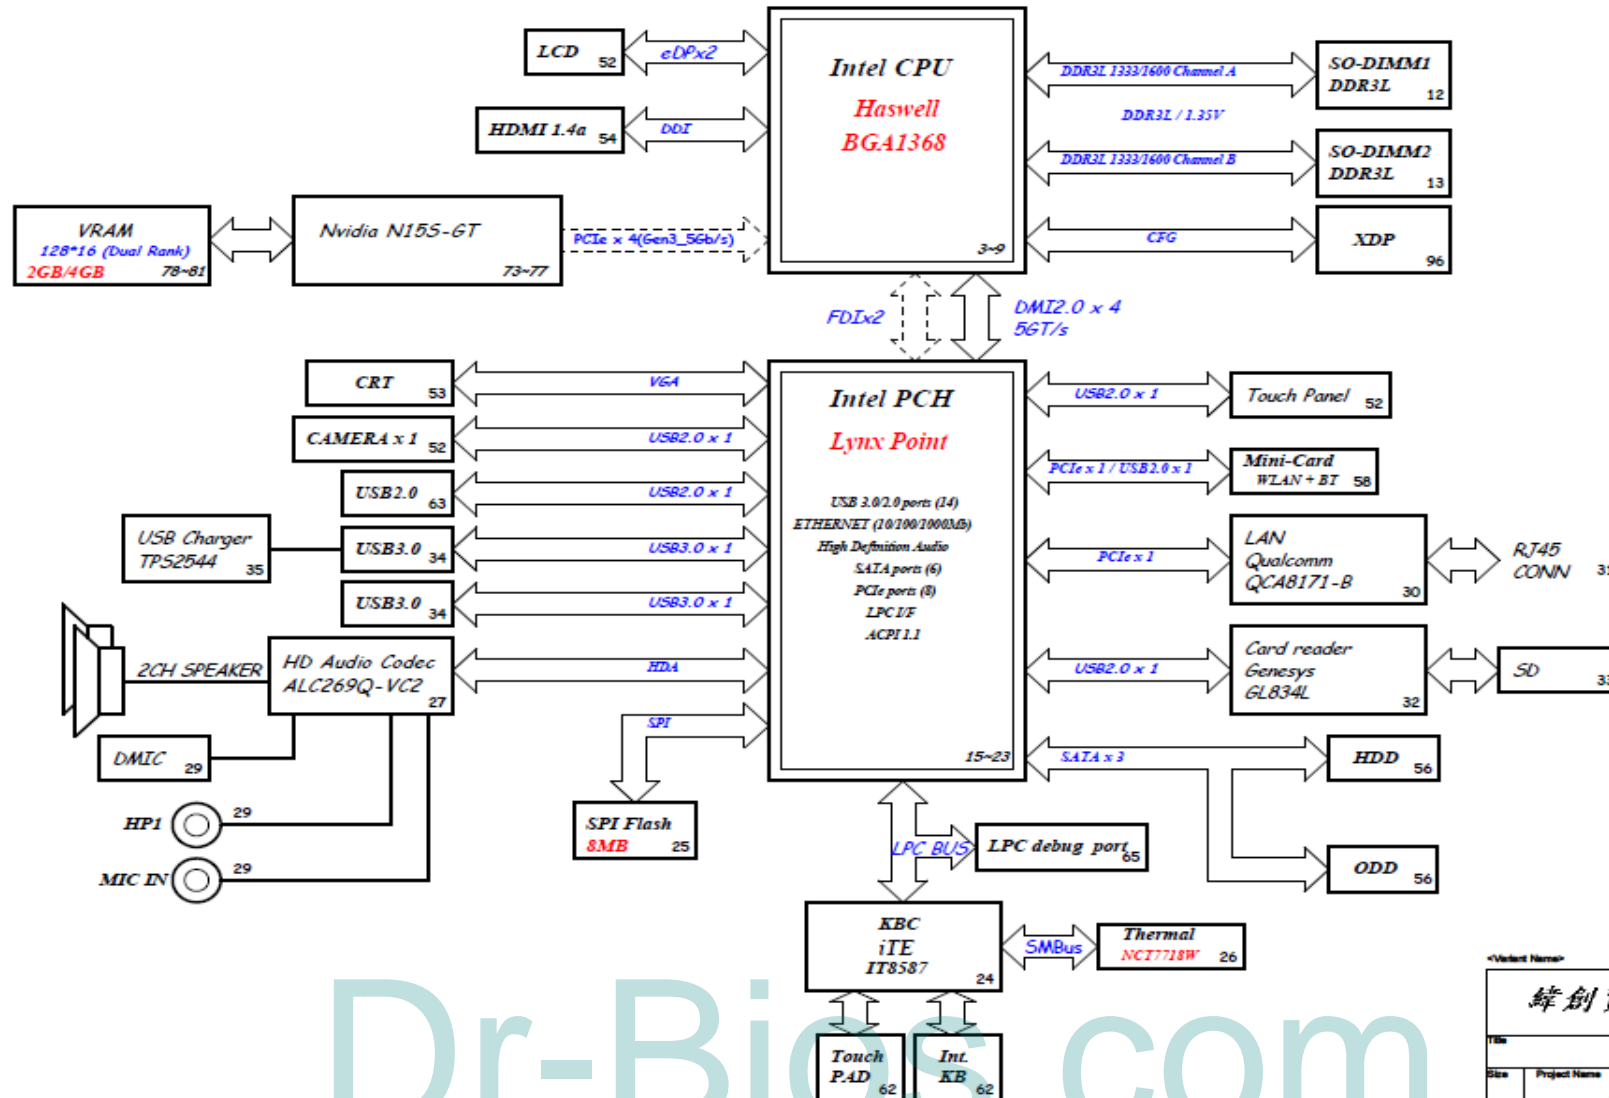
LCD 52
eDPx2
HDMI 1.4a 54
DDI
Intel CPU
Haswell
BGA1368
3~9
DDR3L 1333/1600 Channel A
SO-DIMM1 DDR3L 12
DDR3L / 1.35V
DDR3L 1333/1600 Channel B
SO-DIMM2 DDR3L 13
CFG
XDP 96
VRAM
128*16 (Dual Rank)
2GB/4GB 78~81
Nvidia N15S-GT
73~77
PCIe x 4(Gen3_5Gb/s)
FDIx2
DMI2.0 x 4
5GT/s
CRT 53
VGA
CAMERA x 1 52
USB2.0 x 1
USB2.0 63
USB2.0 x 1
USB Charger TPS2544 35
USB3.0 34
USB3.0 x 1
USB3.0 34
USB3.0 x 1
2CH SPEAKER
HD Audio Codec ALC269Q-VC2 27
HDA
DMIC 29
SPI
HP1 29
MIC IN 29
SPI Flash
8MB 25
Intel PCH
Lynx Point
USB 3.0/2.0 ports (14)
ETHERNET (10/100/1000Mb)
High Definition Audio
SATA ports (6)
PCIe ports (8)
LPC I/F
ACPI 1.1
15~23
USB2.0 x 1
Touch Panel 52
PCIe x 1 / USB2.0 x 1
Mini-Card WLAN + BT 58
PCIe x 1
LAN Qualcomm QCA8171-B 30
RJ45 CONN 31
USB2.0 x 1
Card reader Genesys GL834L 32
SD 33
SATA x 3
HDD 56
ODD 56
LPC BUS
LPC debug port 65
KBC iTE IT8587 24
SMBus
Thermal NCT7718W 26
Touch PAD 62
Int. KB 62
&lt;Variant Name&gt;
緯創
Title
Size
Project Name
Dr-Bios.com